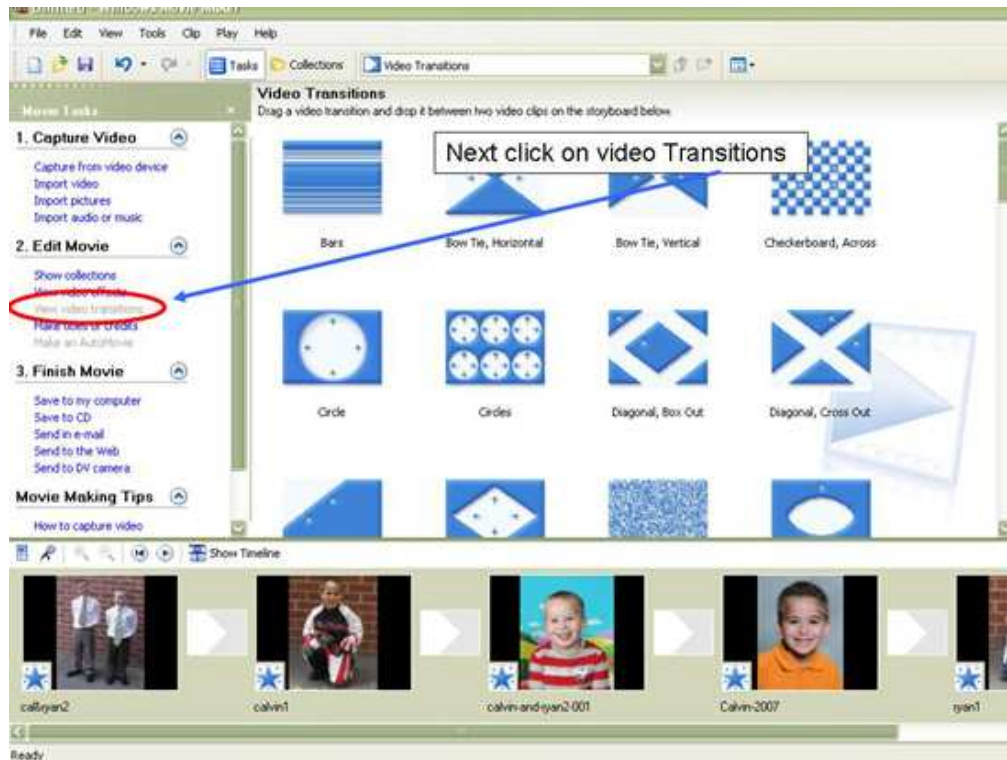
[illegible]

File Edit View Tools Clip Play Help

Tasks Collections Video Transitions

Movie Tasks

1. Capture Video

Capture from video device
Import video
Import pictures
Import audio or music

2. Edit Movie

Show collections
View video effects
View video transitions
Make titles or credits
Make an AutoMovie

3. Finish Movie

Save to my computer
Save to CD
Send in e-mail
Send to the Web
Send to DV camera

Movie Making Tips

How to capture video

Video Transitions
Drag a video transition and drop it between two video clips on the storyboard below

Next click on video Transitions

Bars
Bow Tie, Horizontal
Bow Tie, Vertical
Checkerboard, Across
Circle
Circles
Diagonal, Box Out
Diagonal, Cross Out

Show Timeline

cal&ryan2
calvin1
calvin-and-ryan2-001
Calvin-2007
ryan1

Ready